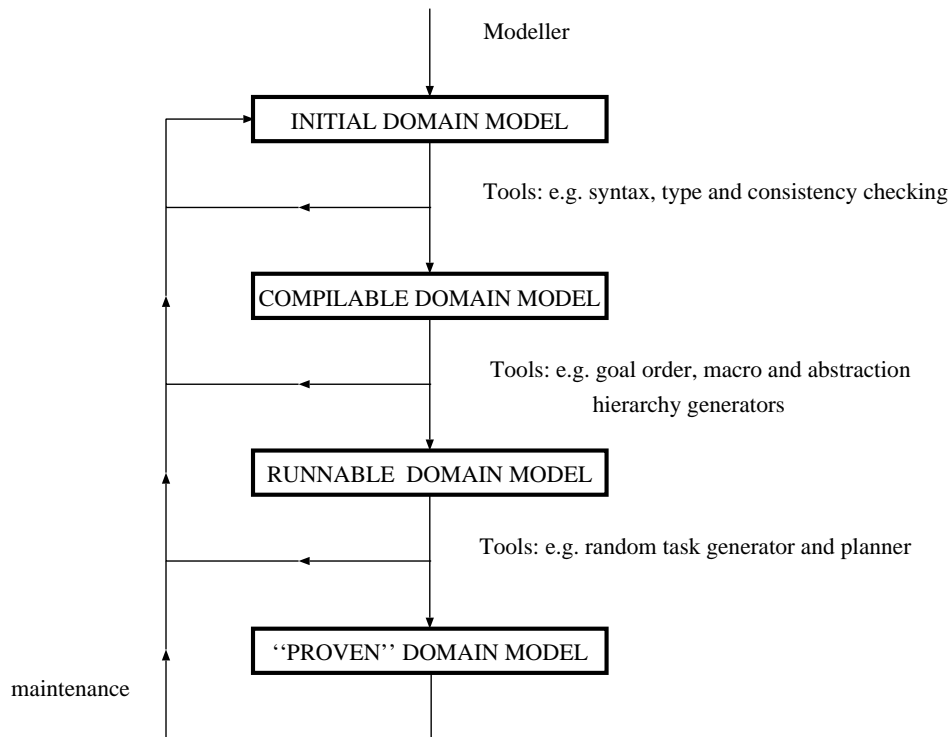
Modeller

INITIAL DOMAIN MODEL

Tools: e.g. syntax, type and consistency checking

COMPILABLE DOMAIN MODEL

Tools: e.g. goal order, macro and abstraction hierarchy generators

RUNNABLE DOMAIN MODEL

Tools: e.g. random task generator and planner

''PROVEN'' DOMAIN MODEL

maintenance